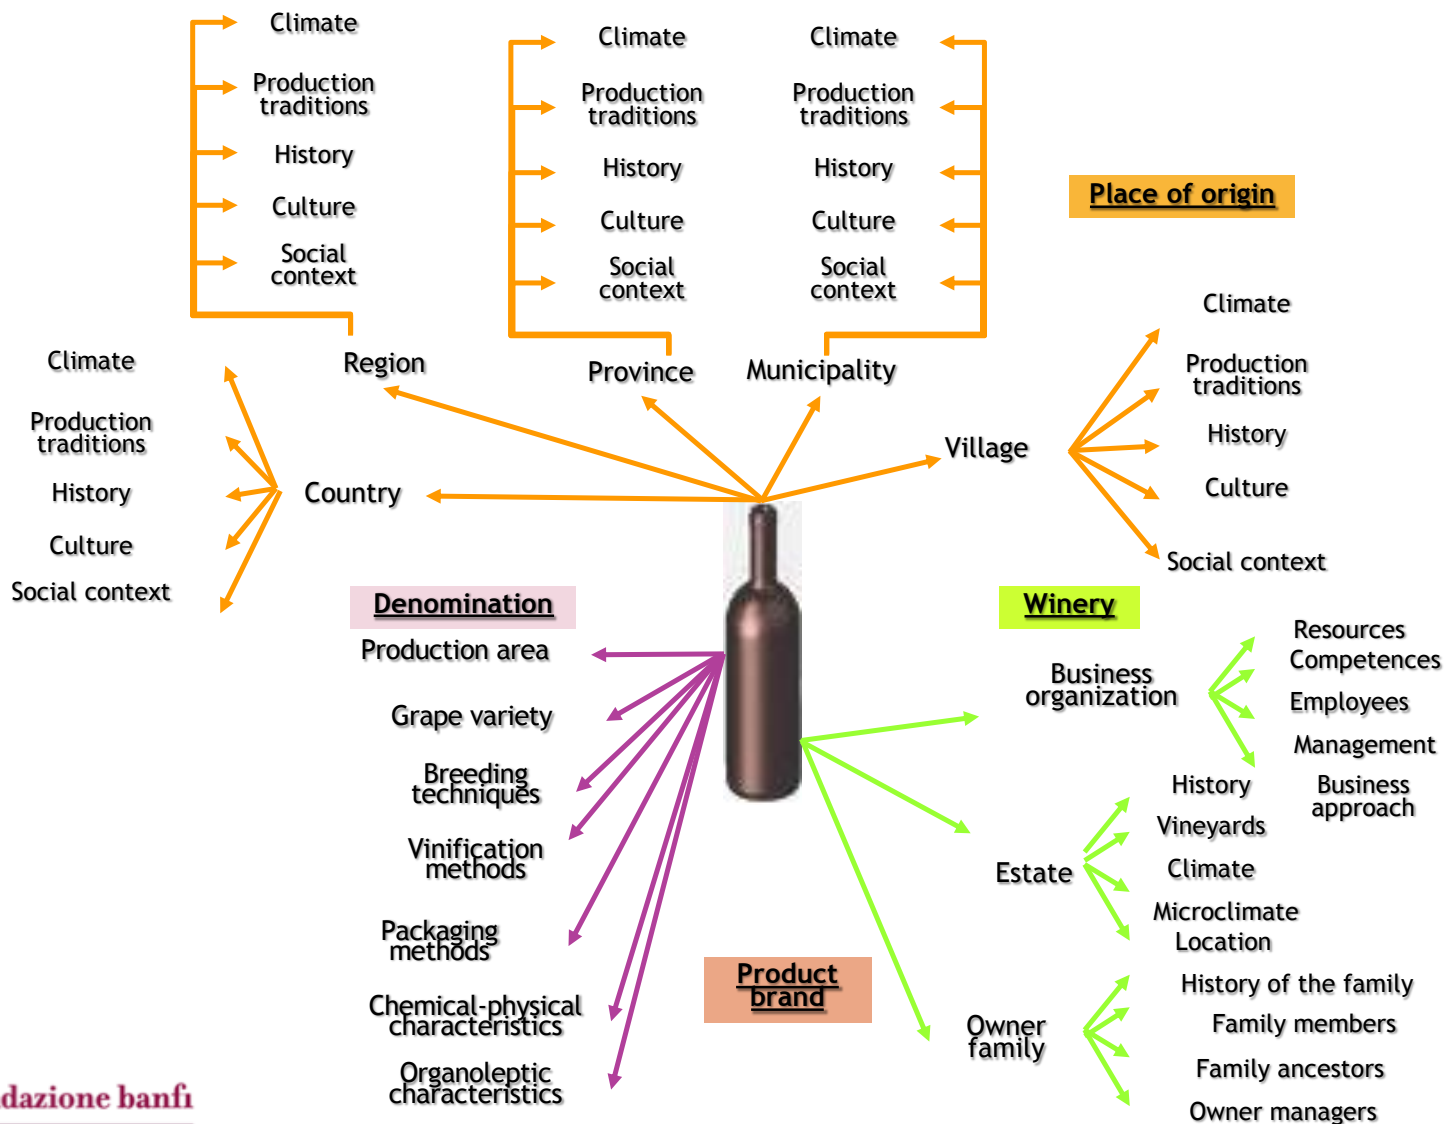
Climate
Production traditions
History
Culture
Social context

Climate
Production traditions
History
Culture
Social context

Climate
Production traditions
History
Culture
Social context

Place of origin

Region
Province
Municipality

Climate
Production traditions
History
Culture
Social context

Country

Climate
Production traditions
History
Culture
Social context

Village

Denomination
Production area
Grape variety
Breeding techniques
Vinification methods
Packaging methods
Chemical-physical characteristics
Organoleptic characteristics

Winery
Business organization
Resources
Competences
Employees
Management
Business approach

Estate
History
Vineyards
Climate
Microclimate
Location

Product brand

Owner family
History of the family
Family members
Family ancestors
Owner managers

dazione banfi